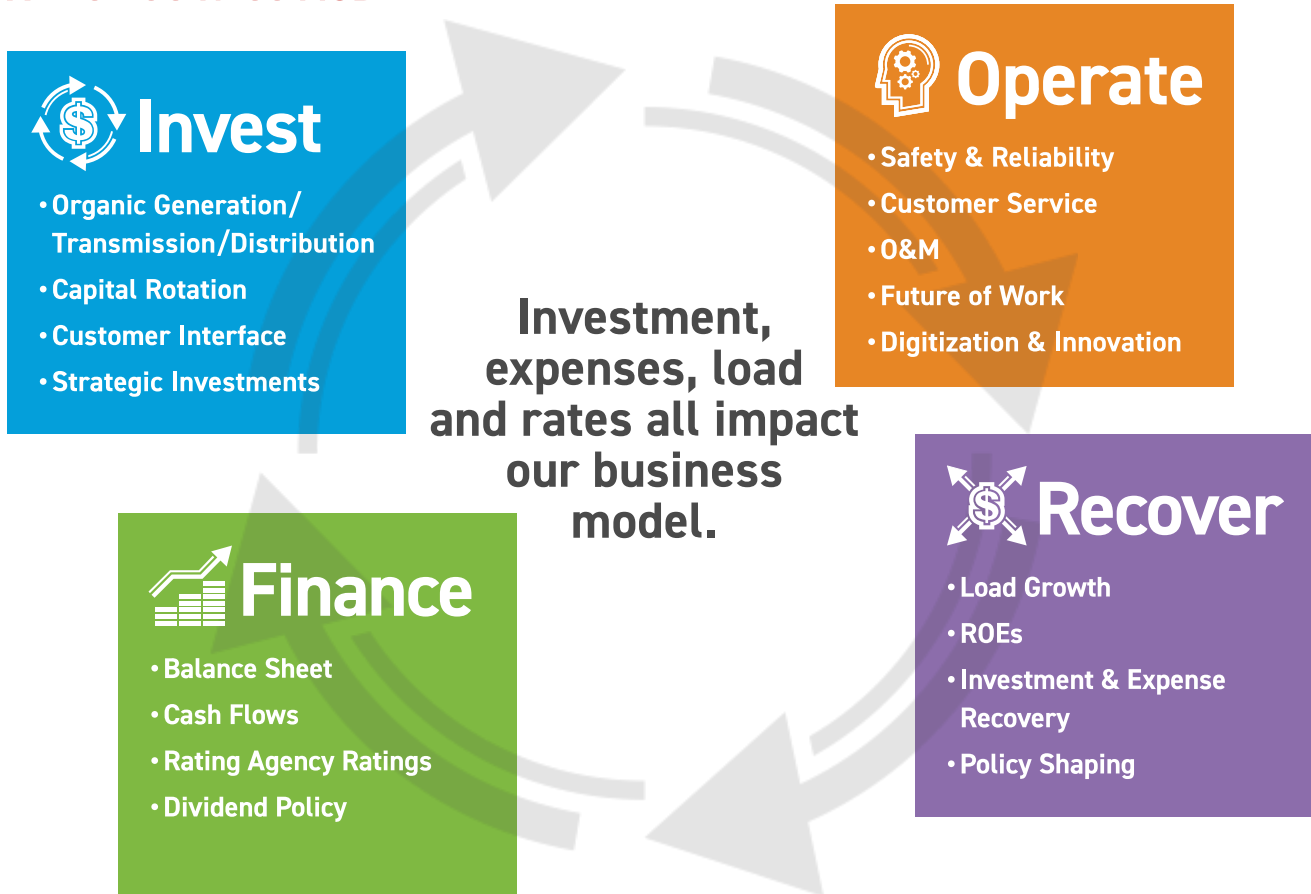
Invest

• Organic Generation/ Transmission/Distribution
• Capital Rotation
• Customer Interface
• Strategic Investments

Operate

• Safety & Reliability
• Customer Service
• O&M
• Future of Work
• Digitization & Innovation

Investment, expenses, load and rates all impact our business model.

Recover

• Load Growth
• ROEs
• Investment & Expense Recovery
• Policy Shaping

Finance

• Balance Sheet
• Cash Flows
• Rating Agency Ratings
• Dividend Policy